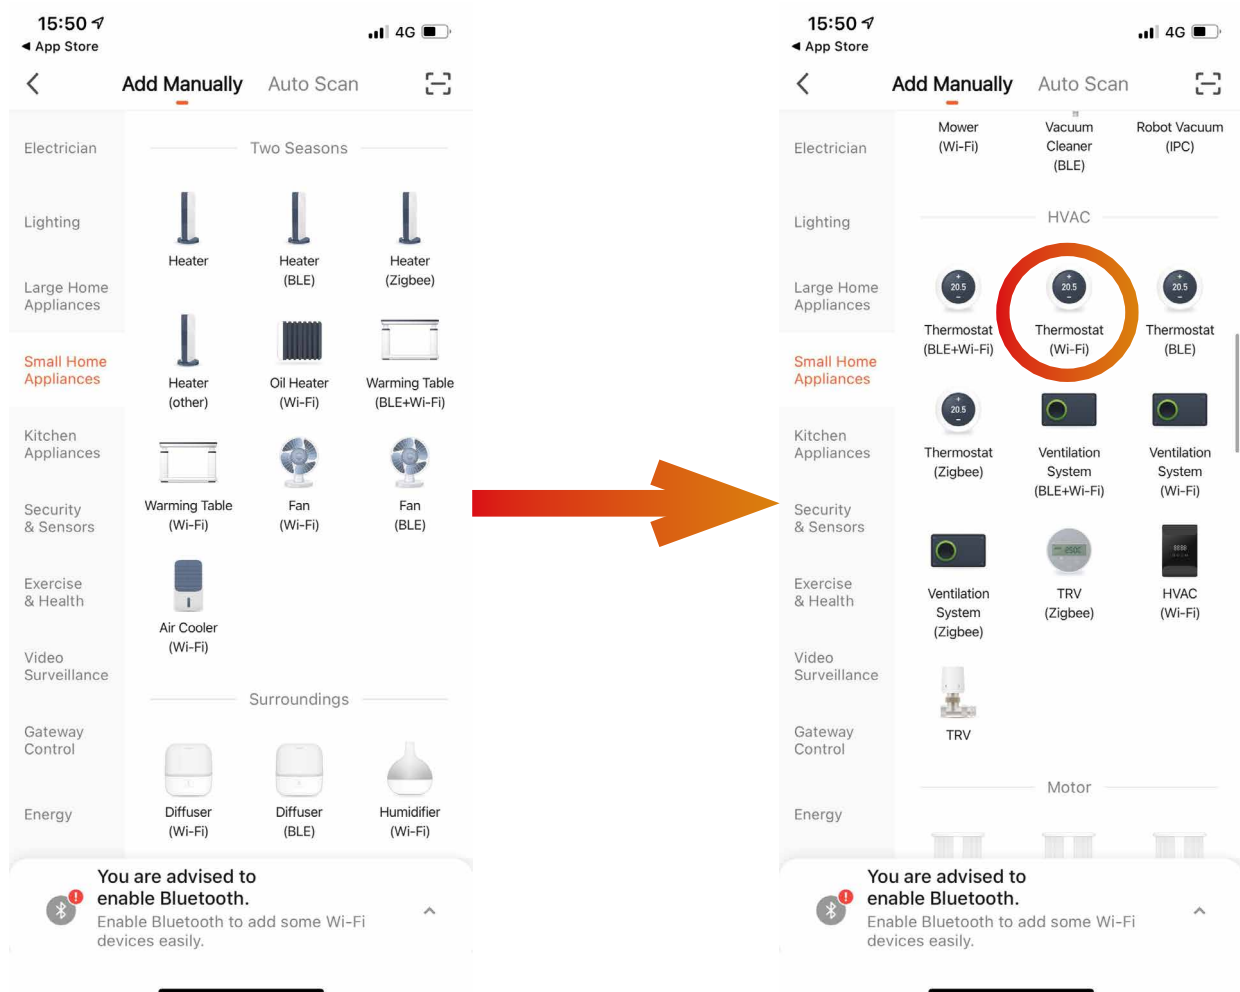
15:50
◀ App Store
4G

Add Manually Auto Scan

Electrician

Lighting

Large Home Appliances

Small Home Appliances

Kitchen Appliances

Security & Sensors

Exercise & Health

Video Surveillance

Gateway Control

Energy

Two Seasons

Heater

Heater (BLE)

Heater (Zigbee)

Heater (other)

Oil Heater (Wi-Fi)

Warming Table (BLE+Wi-Fi)

Warming Table (Wi-Fi)

Fan (Wi-Fi)

Fan (BLE)

Air Cooler (Wi-Fi)

Surroundings

Diffuser (Wi-Fi)

Diffuser (BLE)

Humidifier (Wi-Fi)

You are advised to enable Bluetooth.
Enable Bluetooth to add some Wi-Fi devices easily.

15:50
◀ App Store
4G

Add Manually Auto Scan

Electrician

Lighting

Large Home Appliances

Small Home Appliances

Kitchen Appliances

Security & Sensors

Exercise & Health

Video Surveillance

Gateway Control

Energy

Mower (Wi-Fi)

Vacuum Cleaner (BLE)

Robot Vacuum (IPC)

HVAC

20.5

Thermostat (BLE+Wi-Fi)

20.5

Thermostat (Wi-Fi)

20.5

Thermostat (BLE)

20.5

Thermostat (Zigbee)

Ventilation System (BLE+Wi-Fi)

Ventilation System (Wi-Fi)

Ventilation System (Zigbee)

TRV (Zigbee)

HVAC (Wi-Fi)

TRV

Motor

You are advised to enable Bluetooth.
Enable Bluetooth to add some Wi-Fi devices easily.